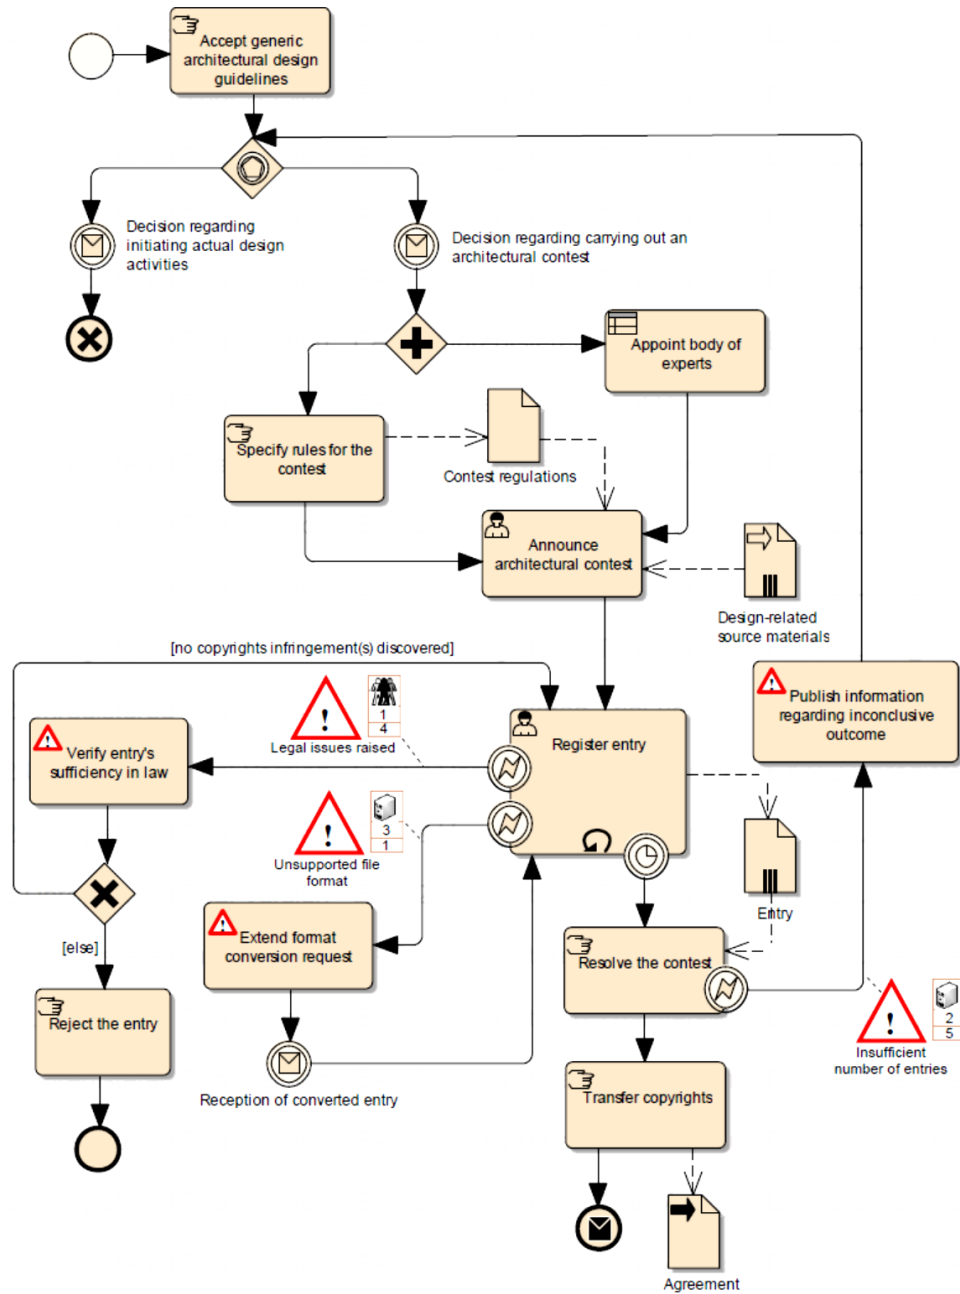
Accept generic architectural design guidelines

Decision regarding initiating actual design activities

Decision regarding carrying out an architectural contest

Appoint body of experts

Specify rules for the contest

Contest regulations

Announce architectural contest

Design-related source materials

[no copyrights infringement(s) discovered]

1
4
Legal issues raised

Verify entry's sufficiency in law

Register entry

Publish information regarding inconclusive outcome

3
1
Unsupported file format

Entry

[else]

Extend format conversion request

Resolve the contest

2
5
Insufficient number of entries

Reject the entry

Reception of converted entry

Transfer copyrights

Agreement